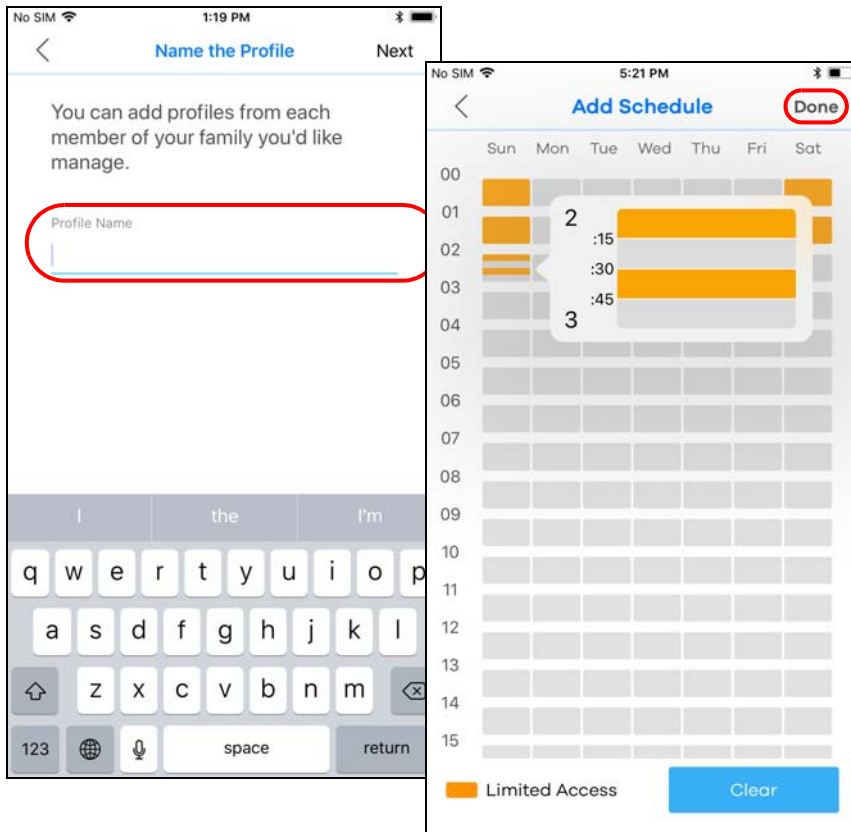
No SIM 1:19 PM

Name the Profile Next

You can add profiles from each member of your family you'd like manage.

Profile Name

I the I'm

q w e r t y u i o p
a s d f g h j k l
z x c v b n m
123 space return

No SIM 5:21 PM

Add Schedule Done

Sun Mon Tue Wed Thu Fri Sat

00
01
02
03
04
05
06
07
08
09
10
11
12
13
14
15

2
:15
:30
:45
3

Limited Access

Clear